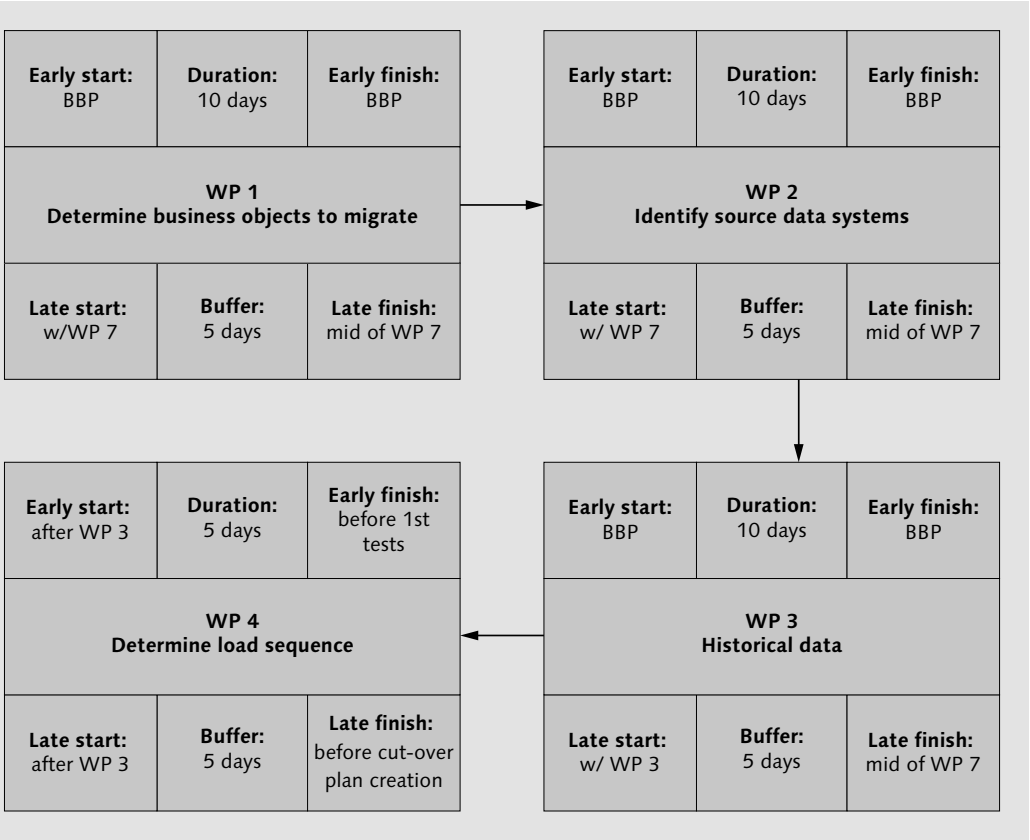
Early start: BBP | Duration: 10 days | Early finish: BBP

WP 1
Determine business objects to migrate

Late start: w/WP 7 | Buffer: 5 days | Late finish: mid of WP 7

Early start: BBP | Duration: 10 days | Early finish: BBP

WP 2
Identify source data systems

Late start: w/ WP 7 | Buffer: 5 days | Late finish: mid of WP 7

Early start: BBP | Duration: 10 days | Early finish: BBP

WP 3
Historical data

Late start: w/ WP 3 | Buffer: 5 days | Late finish: mid of WP 7

Early start: after WP 3 | Duration: 5 days | Early finish: before 1st tests

WP 4
Determine load sequence

Late start: after WP 3 | Buffer: 5 days | Late finish: before cut-over plan creation